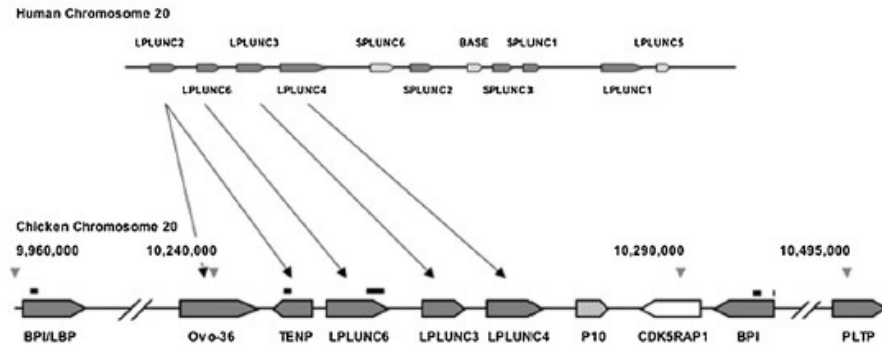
Human Chromosome 20

LPLUNC2 LPLUNC3 SPLUNC6 BASE SPLUNC1 LPLUNC5

LPLUNC6 LPLUNC4 SPLUNC2 SPLUNC3 LPLUNC1

Chicken Chromosome 20

9,960,000 10,240,000 10,290,000 10,495,000

BPI/LBP Ovo-36 TENP LPLUNC6 LPLUNC3 LPLUNC4 P10 CDK5RAP1 BPI PLTP